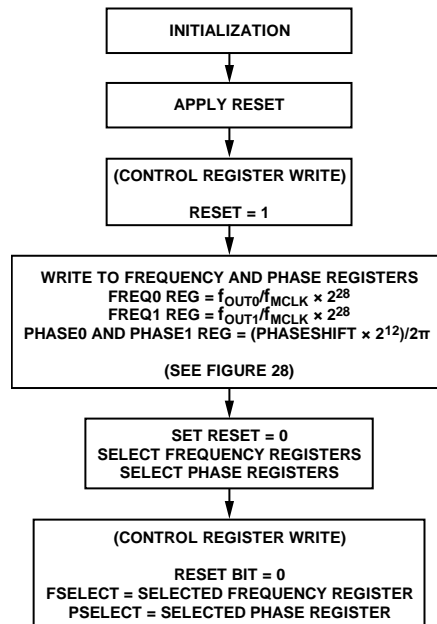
INITIALIZATION

APPLY RESET

(CONTROL REGISTER WRITE)

RESET = 1

WRITE TO FREQUENCY AND PHASE REGISTERS
FREQ0 REG = $f_{OUT0}/f_{MCLK} \times 2^{28}$
FREQ1 REG = $f_{OUT1}/f_{MCLK} \times 2^{28}$
PHASE0 AND PHASE1 REG = (PHASESHIFT $\times 2^{12}$)/2π

(SEE FIGURE 28)

SET RESET = 0
SELECT FREQUENCY REGISTERS
SELECT PHASE REGISTERS

(CONTROL REGISTER WRITE)

RESET BIT = 0
FSELECT = SELECTED FREQUENCY REGISTER
PSELECT = SELECTED PHASE REGISTER